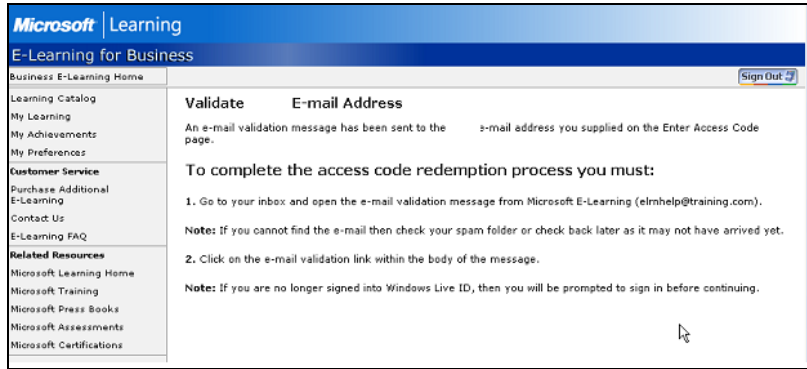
Microsoft | Learning

E-Learning for Business

Business E-Learning Home

Sign Out

Learning Catalog
My Learning
My Achievements
My Preferences

Customer Service
Purchase Additional E-Learning
Contact Us
E-Learning FAQ

Related Resources
Microsoft Learning Home
Microsoft Training
Microsoft Press Books
Microsoft Assessments
Microsoft Certifications

Validate E-mail Address

An e-mail validation message has been sent to the e-mail address you supplied on the Enter Access Code page.

To complete the access code redemption process you must:

1. Go to your inbox and open the e-mail validation message from Microsoft E-Learning (elrnhelp@training.com).

Note: If you cannot find the e-mail then check your spam folder or check back later as it may not have arrived yet.

2. Click on the e-mail validation link within the body of the message.

Note: If you are no longer signed into Windows Live ID, then you will be prompted to sign in before continuing.